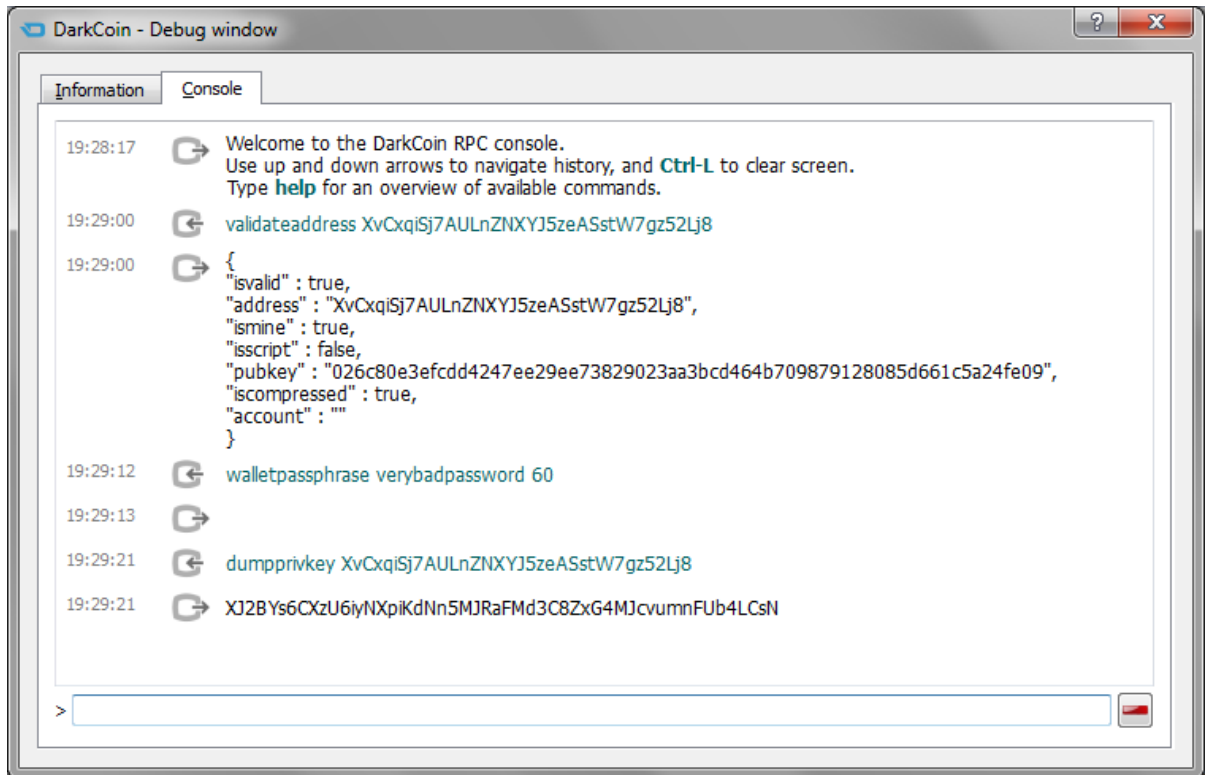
DarkCoin - Debug window

?

X

Information

Console

19:28:17 Welcome to the DarkCoin RPC console.
Use up and down arrows to navigate history, and Ctrl-L to clear screen.
Type help for an overview of available commands.

19:29:00 validateaddress XvCxqiSj7AULnZNXYJ5zeASstW7gz52Lj8

19:29:00 {
"isvalid" : true,
"address" : "XvCxqiSj7AULnZNXYJ5zeASstW7gz52Lj8",
"ismine" : true,
"isscript" : false,
"pubkey" : "026c80e3efcdd4247ee29ee73829023aa3bcd464b709879128085d661c5a24fe09",
"iscompressed" : true,
"account" : ""
}

19:29:12 walletpassphrase verybadpassword 60

19:29:13

19:29:21 dumpprivkey XvCxqiSj7AULnZNXYJ5zeASstW7gz52Lj8

19:29:21 XJ2BYs6CXzU6iyNXpiKdNn5MJRaFMd3C8ZxG4MJcvumnFUb4LCsN

>